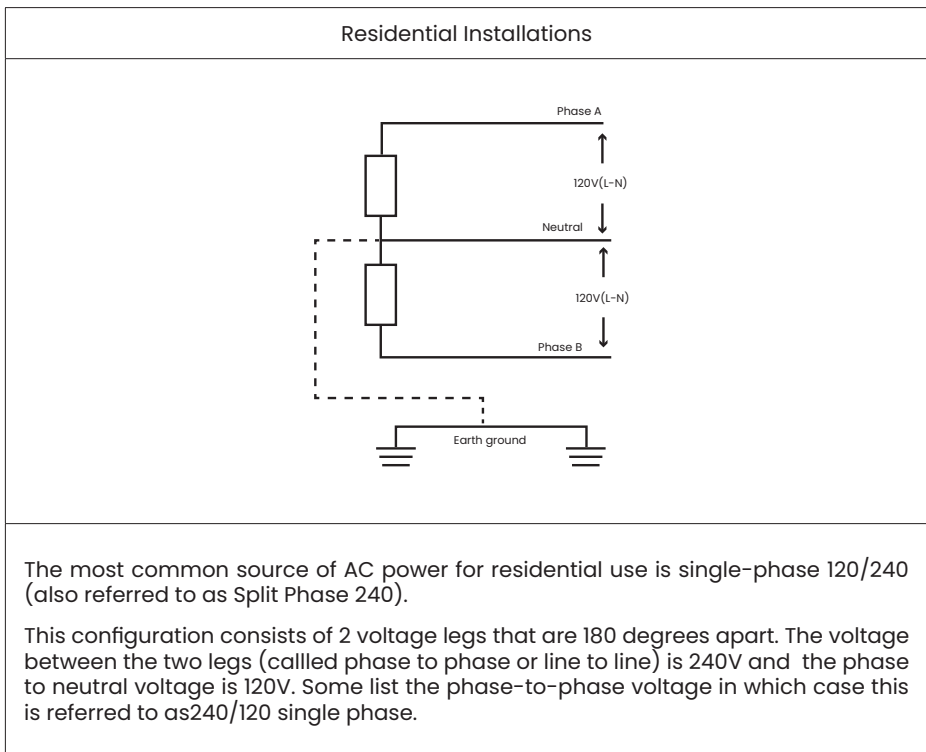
Residential Installations

Phase A

120V(L-N)

Neutral

120V(L-N)

Phase B

Earth ground

The most common source of AC power for residential use is single-phase 120/240 (also referred to as Split Phase 240).

This configuration consists of 2 voltage legs that are 180 degrees apart. The voltage between the two legs (callled phase to phase or line to line) is 240V and the phase to neutral voltage is 120V. Some list the phase-to-phase voltage in which case this is referred to as240/120 single phase.